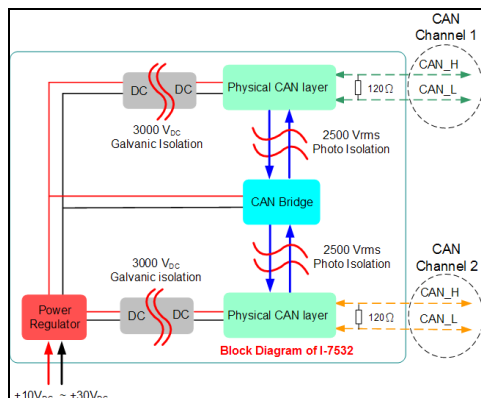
CAN Channel 1

DC DC

Physical CAN layer

CAN_H

120 Ω

CAN_L

3000 $V_{DC}$ Galvanic Isolation

2500 Vrms Photo Isolation

CAN Bridge

2500 Vrms Photo Isolation

CAN Channel 2

3000 $V_{DC}$ Galvanic isolation

Power Regulator

DC DC

Physical CAN layer

CAN_H

120 Ω

CAN_L

Block Diagram of I-7532

+10$V_{DC}$ ~ +30$V_{DC}$